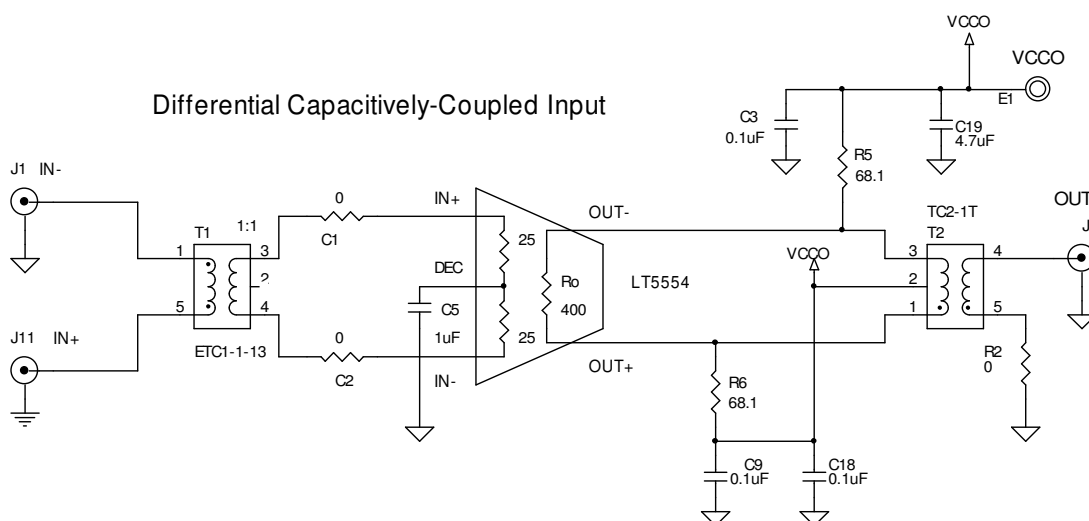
Differential Capacitively-Coupled Input

VCCO
VCCO
E1
C3
0.1uF
R5
68.1
C19
4.7uF
J1 IN-
T1 1:1
1 3
2
5 4
ETC1-1-13
J11 IN+
0
C1
0
C2
IN+
DEC
C5
1uF
IN-
25
Ro
400
25
OUT-
LT5554
OUT+
R6
68.1
C9
0.1uF
C18
0.1uF
VCCO
TC2-1T
T2
3 4
2
1 5
R2
0
OUT
J